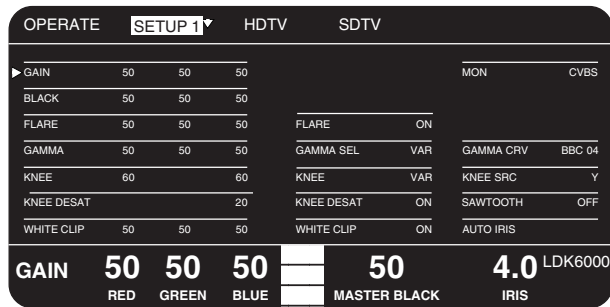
OPERATE SETUP 1 HDTV SDTV

| | | | | | | | |
|---|---|---|---|---|---|---|---|
| GAIN | 50 | 50 | 50 | | | MON | CVBS |
| BLACK | 50 | 50 | 50 | | | | |
| FLARE | 50 | 50 | 50 | FLARE | ON | | |
| GAMMA | 50 | 50 | 50 | GAMMA SEL | VAR | GAMMA CRV | BBC 04 |
| KNEE | 60 | | 60 | KNEE | VAR | KNEE SRC | Y |
| KNEE DESAT | | | 20 | KNEE DESAT | ON | SAWTOOTH | OFF |
| WHITE CLIP | 50 | 50 | 50 | WHITE CLIP | ON | AUTO IRIS | |

GAIN 50 RED 50 GREEN 50 BLUE 50 MASTER BLACK 4.0 IRIS LDK6000